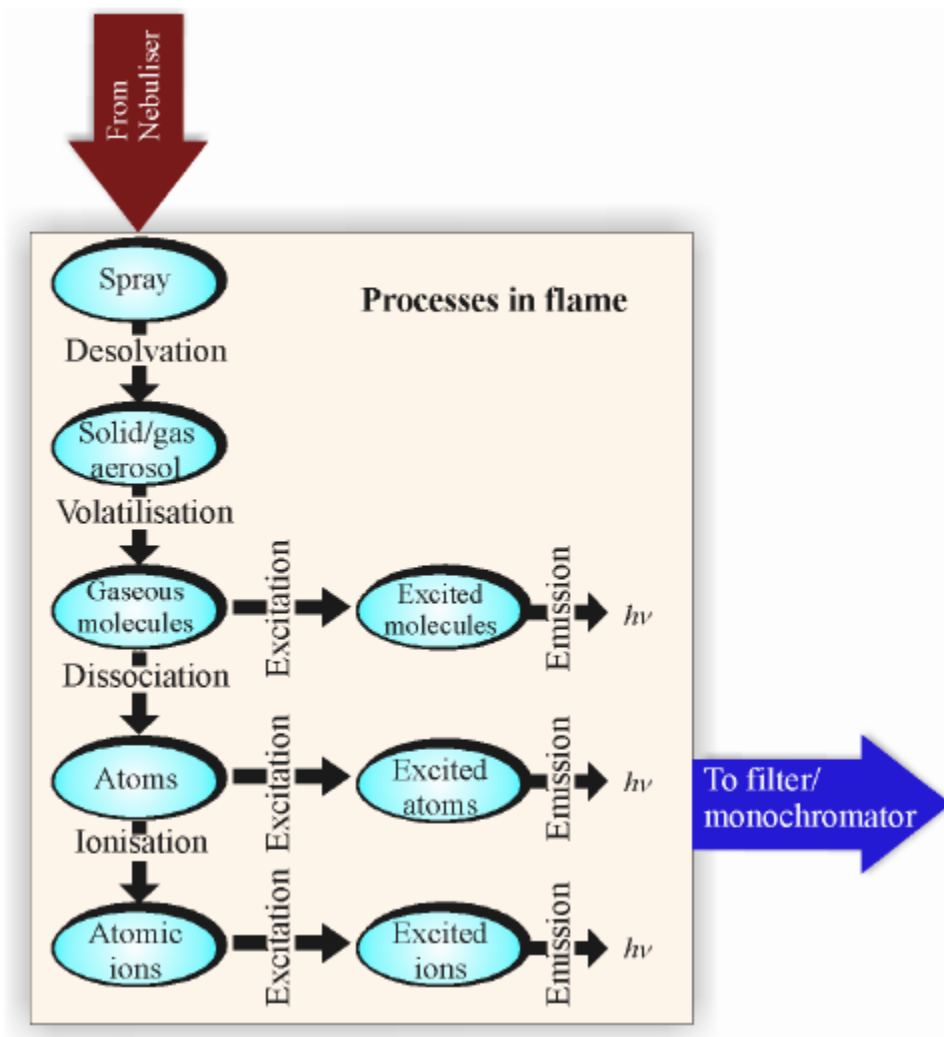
From Nebuliser

Processes in flame

Spray

Desolvation

Solid/gas aerosol

Volatilisation

Gaseous molecules

Excitation

Excited molecules

Emission

$h\nu$

Dissociation

Atoms

Excitation

Excited atoms

Emission

$h\nu$

Ionisation

Atomic ions

Excitation

Excited ions

Emission

$h\nu$

To filter/ monochromator